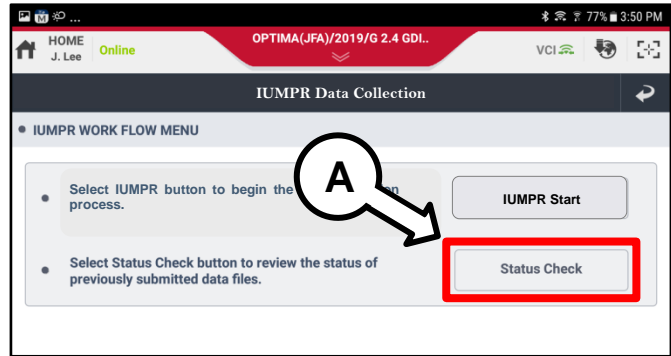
77% 3:50 PM

HOME
J. Lee

Online

OPTIMA(JFA)/2019/G 2.4 GDI..

VCI

IUMPR Data Collection

● IUMPR WORK FLOW MENU

A

● Select IUMPR button to begin the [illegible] process.

IUMPR Start

● Select Status Check button to review the status of previously submitted data files.

Status Check